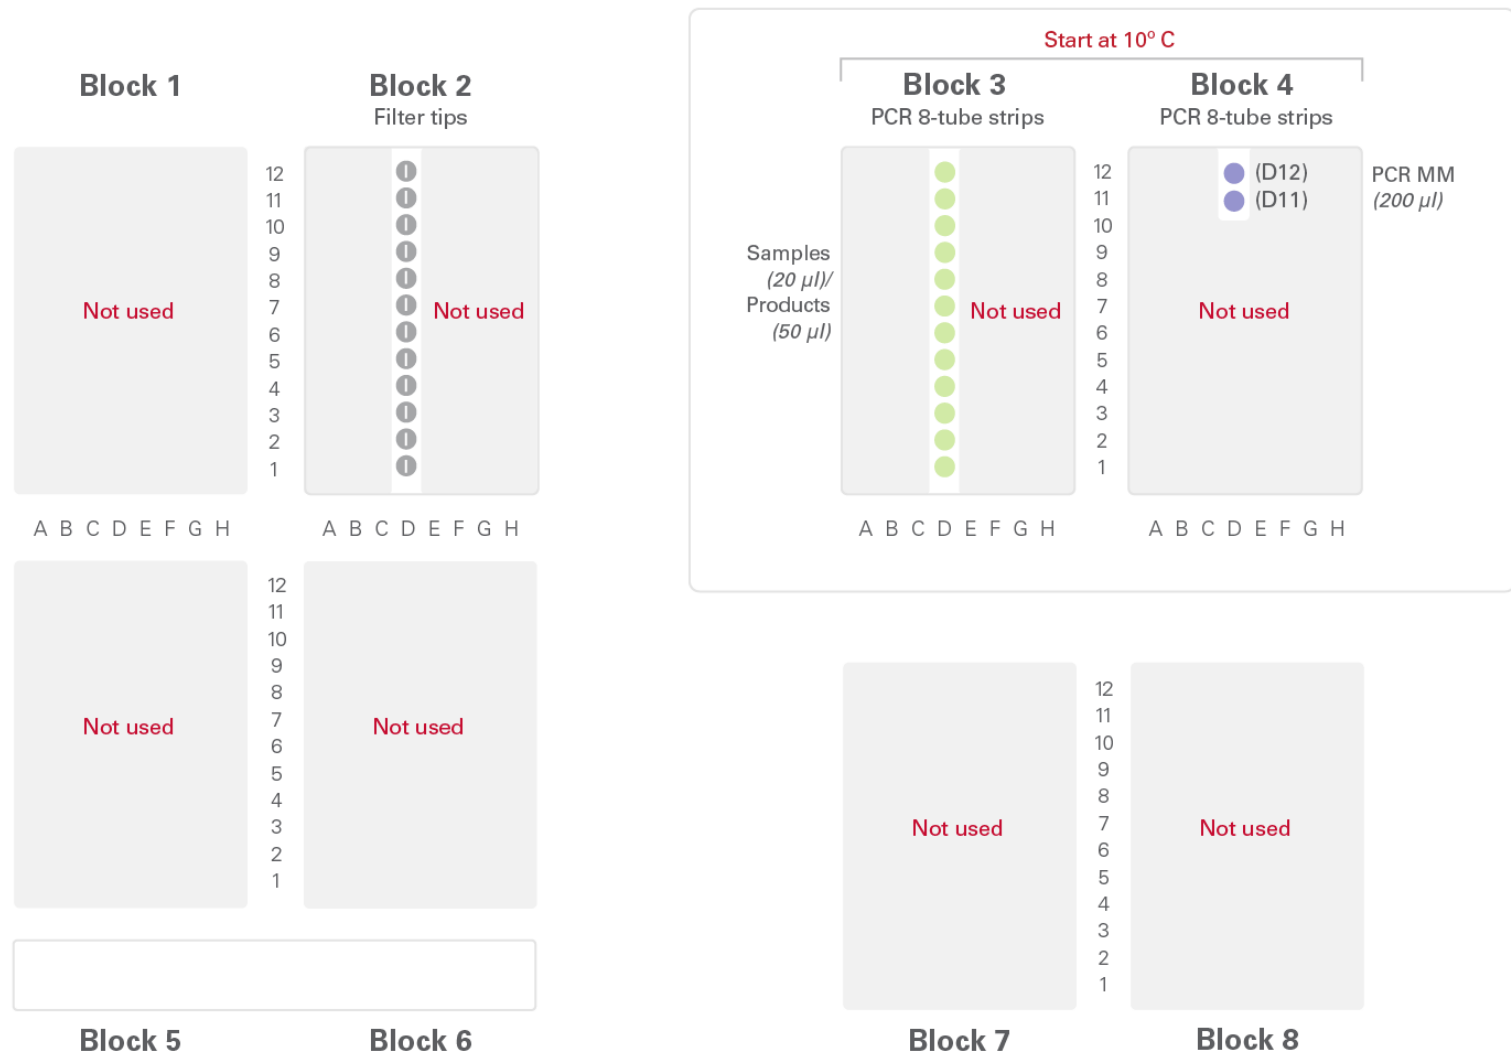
Block 1

Block 2
Filter tips

Start at 10° C

Block 3
PCR 8-tube strips

Block 4
PCR 8-tube strips

Not used

12
11
10
9
8
7
6
5
4
3
2
1

Not used

A B C D E F G H

A B C D E F G H

Samples
(20 µl)/
Products
(50 µl)

Not used

12
11
10
9
8
7
6
5
4
3
2
1

(D12)
(D11)

PCR MM
(200 µl)

Not used

A B C D E F G H

A B C D E F G H

Not used

12
11
10
9
8
7
6
5
4
3
2
1

Not used

Not used

12
11
10
9
8
7
6
5
4
3
2
1

Not used

Block 5

Block 6

Block 7

Block 8